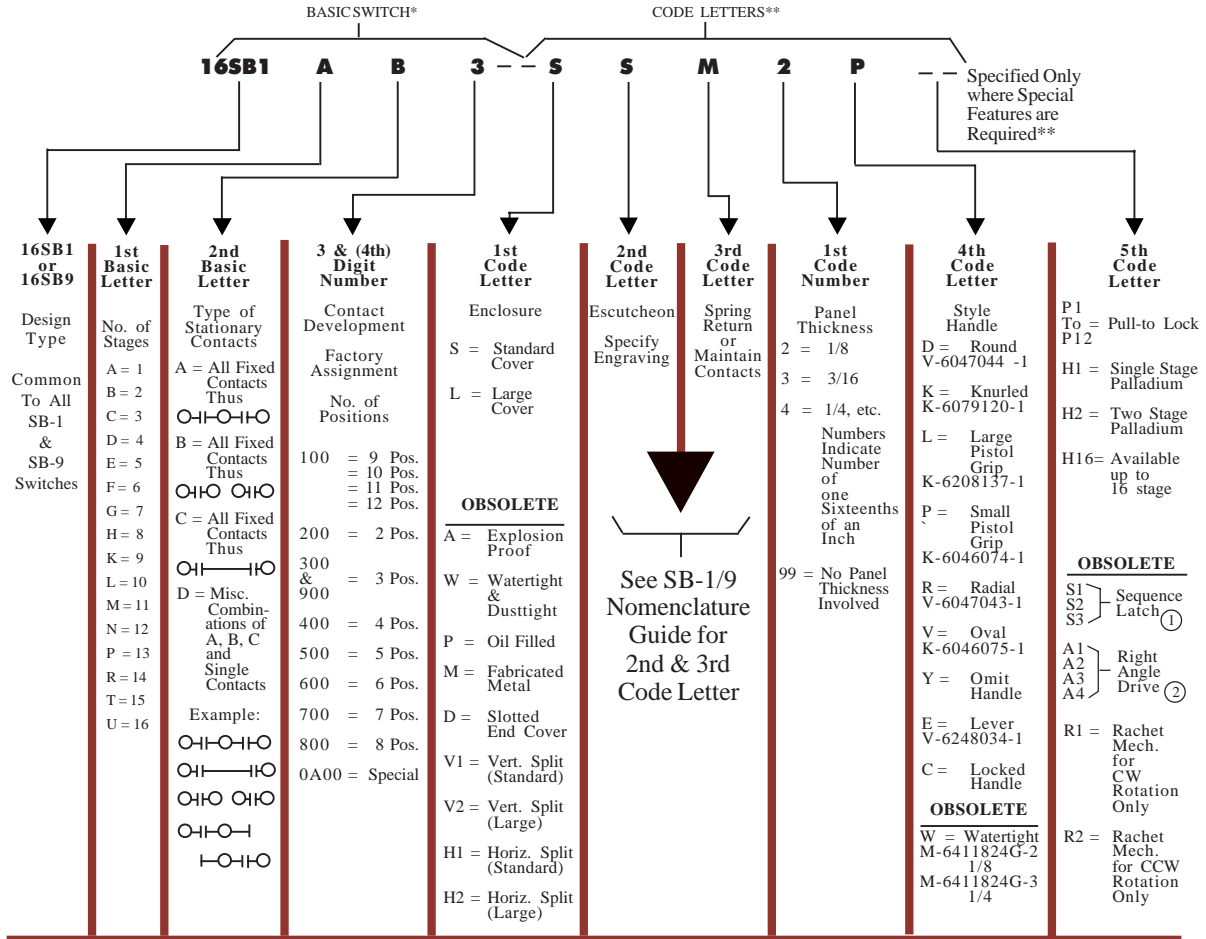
BASIC SWITCH*

CODE LETTERS**

16SB1 A B 3 – – S S M 2 P – – Specified Only where Special Features are Required**

16SB1 or 16SB9

Design Type

Common To All SB-1 & SB-9 Switches

1st Basic Letter

No. of Stages

A = 1
B = 2
C = 3
D = 4
E = 5
F = 6
G = 7
H = 8
K = 9
L = 10
M = 11
N = 12
P = 13
R = 14
T = 15
U = 16

2nd Basic Letter

Type of Stationary Contacts

A = All Fixed Contacts Thus

B = All Fixed Contacts Thus

C = All Fixed Contacts Thus

D = Misc. Combinations of A, B, C and Single Contacts

Example:

3 & (4th) Digit Number

Contact Development

Factory Assignment

No. of Positions

100 = 9 Pos. = 10 Pos. = 11 Pos. = 12 Pos.

200 = 2 Pos.

300 & 900 = 3 Pos.

400 = 4 Pos.

500 = 5 Pos.

600 = 6 Pos.

700 = 7 Pos.

800 = 8 Pos.

0A00 = Special

1st Code Letter

Enclosure

S = Standard Cover

L = Large Cover

OBSOLETE

A = Explosion Proof

W = Watertight & Dusttight

P = Oil Filled

M = Fabricated Metal

D = Slotted End Cover

V1 = Vert. Split (Standard)

V2 = Vert. Split (Large)

H1 = Horiz. Split (Standard)

H2 = Horiz. Split (Large)

2nd Code Letter

Escutcheon

Specify Engraving

3rd Code Letter

Spring Return or Maintain Contacts

See SB-1/9 Nomenclature Guide for 2nd & 3rd Code Letter

1st Code Number

Panel Thickness

2 = 1/8

3 = 3/16

4 = 1/4, etc.

Numbers Indicate Number of one Sixteenths of an Inch

99 = No Panel Thickness Involved

4th Code Letter

Style Handle

D = Round V-6047044 -1

K = Knurled K-6079120-1

L = Large Pistol Grip K-6208137-1

P = Small Pistol Grip K-6046074-1

R = Radial V-6047043-1

V = Oval K-6046075-1

Y = Omit Handle

E = Lever V-6248034-1

C = Locked Handle

OBSOLETE

W = Watertight M-6411824G-2 1/8 M-6411824G-3 1/4

5th Code Letter

P1 To P12 = Pull-to Lock

H1 = Single Stage Palladium

H2 = Two Stage Palladium

H16= Available up to 16 stage

OBSOLETE

S1 S2 S3 Sequence Latch ①

A1 A2 A3 A4 Right Angle Drive ②

R1 = Rachet Mech. for CW Rotation Only

R2 = Rachet Mech. for CCW Rotation Only